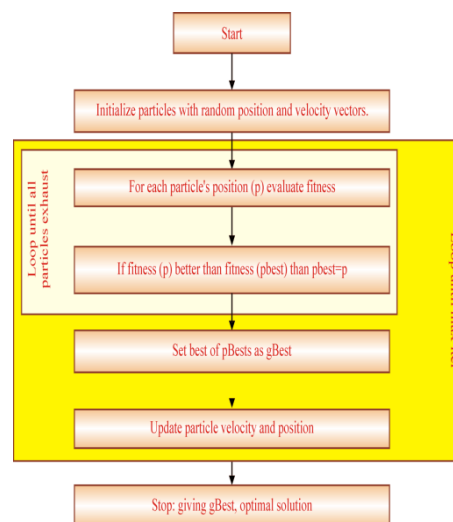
Start

Initialize particles with random position and velocity vectors.

Loop until all particles exhaust

For each particle's position (p) evaluate fitness

If fitness (p) better than fitness (pbest) than pbest=p

Set best of pBests as gBest

Update particle velocity and position

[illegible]

Stop: giving gBest, optimal solution